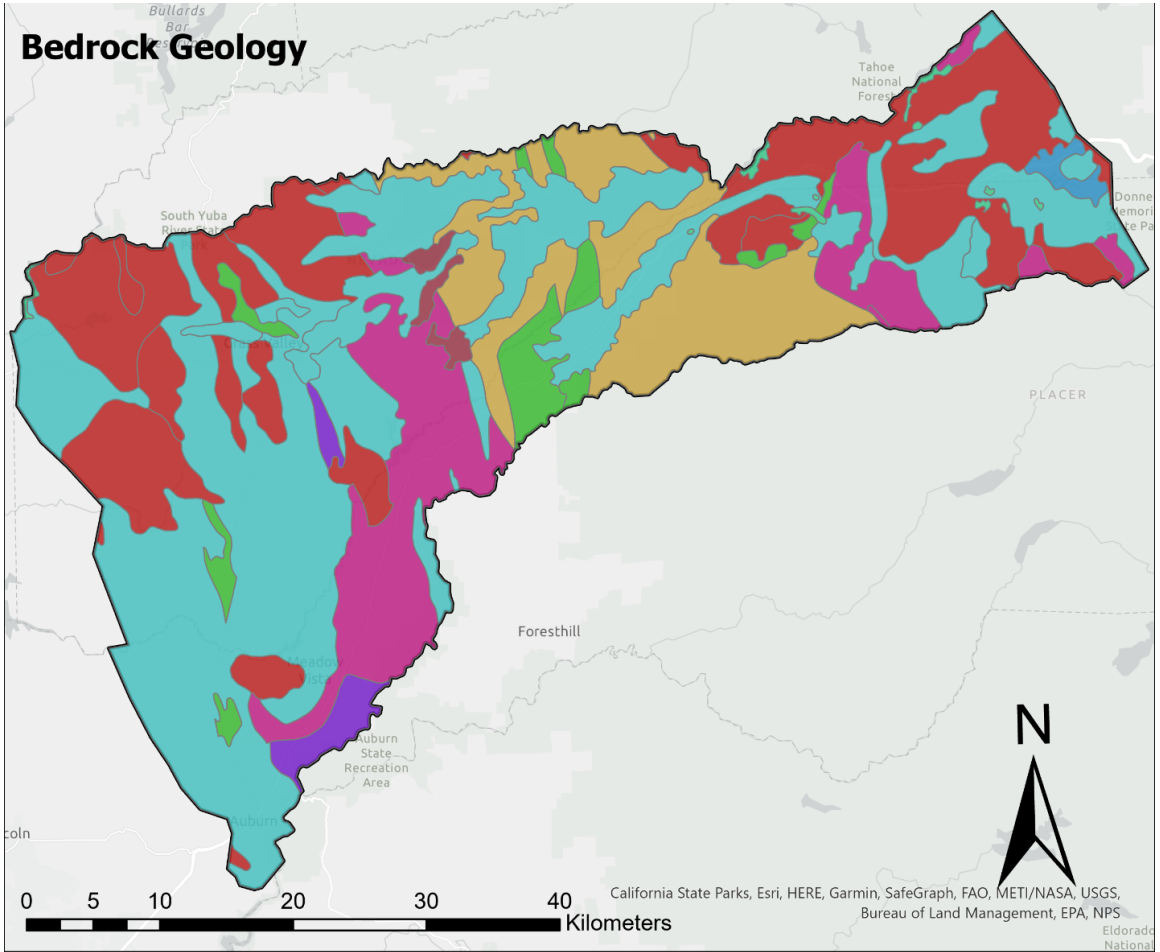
Bedrock Geology

Bullards Bar

Tahoe National Forest

South Yuba River State

Donner Memorial State Pa

PLACER

Foresthill

Meadow Vista

Auburn State Recreation Area

Auburn

coln

N

0 5 10 20 30 40 Kilometers

California State Parks, Esri, HERE, Garmin, SafeGraph, FAO, METI/NASA, USGS, Bureau of Land Management, EPA, NPS

Eldorado National